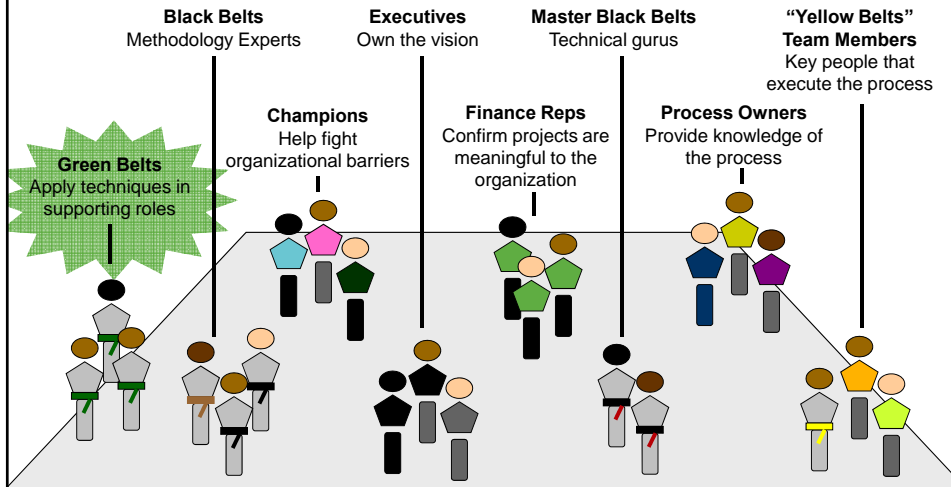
**Black Belts**
Methodology Experts

**Executives**
Own the vision

**Master Black Belts**
Technical gurus

**"Yellow Belts" Team Members**
Key people that execute the process

**Champions**
Help fight organizational barriers

**Finance Reps**
Confirm projects are meaningful to the organization

**Process Owners**
Provide knowledge of the process

**Green Belts**
Apply techniques in supporting roles